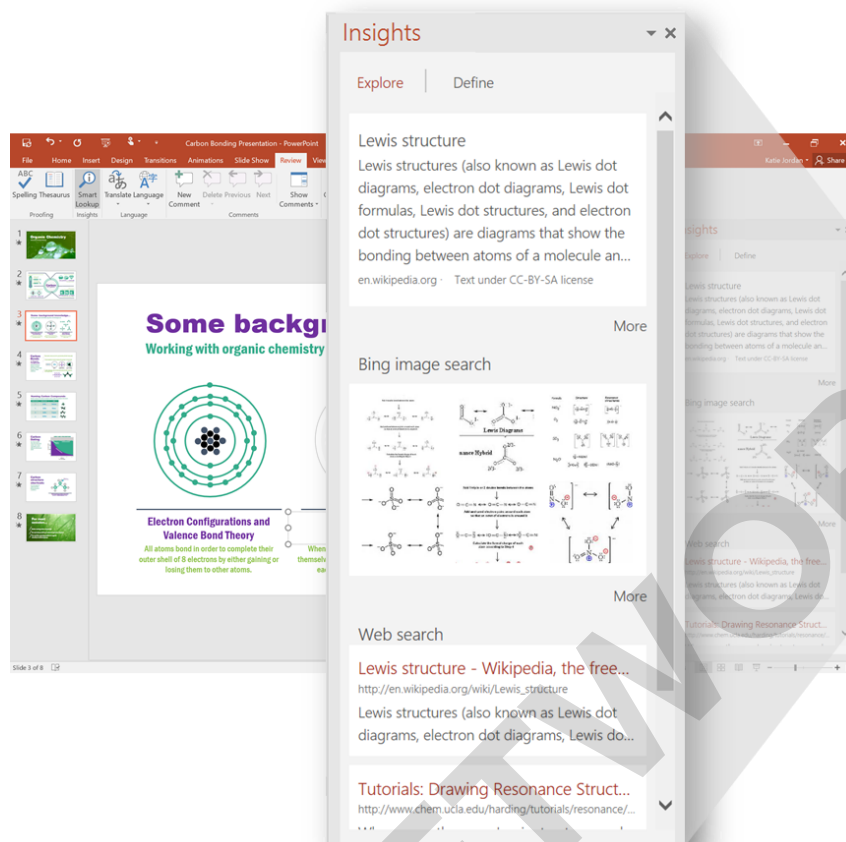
Insights

Explore Define

Lewis structure

Lewis structures (also known as Lewis dot diagrams, electron dot diagrams, Lewis dot formulas, Lewis dot structures, and electron dot structures) are diagrams that show the bonding between atoms of a molecule an...

en.wikipedia.org · Text under CC-BY-SA license

More

Bing image search

Lewis Diagrams

More

Web search

Lewis structure - Wikipedia, the free...

http://en.wikipedia.org/wiki/Lewis_structure

Lewis structures (also known as Lewis dot diagrams, electron dot diagrams, Lewis do...

Tutorials: Drawing Resonance Struct...

http://www.chem.ucla.edu/harding/tutorials/resonance/...

Carbon Bonding Presentation - PowerPoint

File Home Insert Design Transitions Animations Slide Show Review View

Katie Jordan Share

Spelling Thesaurus Smart Lookup Translate Language New Comment Delete Previous Next Show Comments

Proofing Insights Language Comments

Some backgr

Working with organic chemistry

Electron Configurations and Valence Bond Theory

All atoms bond in order to complete their outer shell of 8 electrons by either gaining or losing them to other atoms.

Slide 3 of 8

Insights

Explore Define

Lewis structure

Lewis structures (also known as Lewis dot diagrams, electron dot diagrams, Lewis dot formulas, Lewis dot structures, and electron dot structures) are diagrams that show the bonding between atoms of a molecule an...

More

Bing image search

More

Web search

Lewis structure - Wikipedia, the free...

Lewis structures (also known as Lewis dot diagrams, electron dot diagrams, Lewis do...

Tutorials: Drawing Resonance Struct...